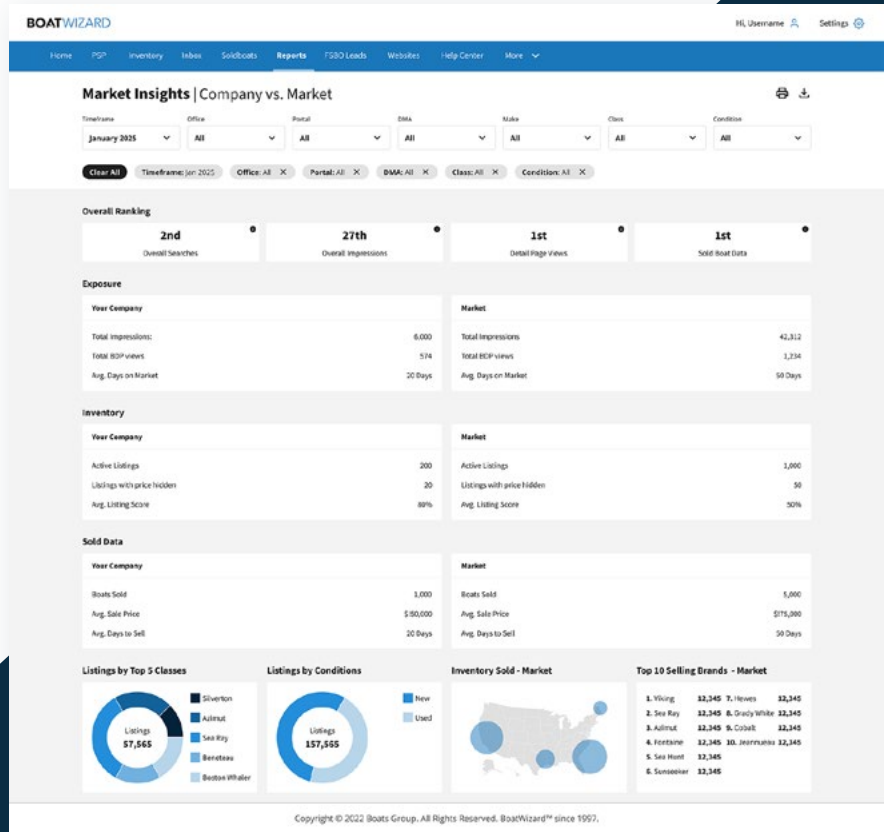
BOATWIZARD

Hi, Username  Settings

Home  PSP  Inventory  Inbox  Soldboats  Reports  FSBO Leads  Websites  Help Center  More

Market Insights | Company vs. Market

| Timeframe | Office | Portal | DMA | Make | Class | Condition |
|---|---|---|---|---|---|---|
| January 2025 | All | All | All | All | All | All |

Clear All  Timeframe: Jan 2025  Office: All  Portal: All  DMA: All  Class: All  Condition: All

Overall Ranking

2nd
Overall Searches

27th
Overall Impressions

1st
Detail Page Views

1st
Sold Boat Data

Exposure

Your Company

| | |
|---|---|
| Total Impressions: | 6,000 |
| Total BDP views | 574 |
| Avg. Days on Market | 20 Days |

Market

| | |
|---|---|
| Total Impressions | 42,312 |
| Total BDP views | 1,234 |
| Avg. Days on Market | 50 Days |

Inventory

Your Company

| | |
|---|---|
| Active Listings | 200 |
| Listings with price hidden | 20 |
| Avg. Listing Score | 80% |

Market

| | |
|---|---|
| Active Listings | 1,000 |
| Listings with price hidden | 50 |
| Avg. Listing Score | 50% |

Sold Data

Your Company

| | |
|---|---|
| Boats Sold | 1,000 |
| Avg. Sale Price | $150,000 |
| Avg. Days to Sell | 20 Days |

Market

| | |
|---|---|
| Boats Sold | 5,000 |
| Avg. Sale Price | $175,000 |
| Avg. Days to Sell | 50 Days |

Listings by Top 5 Classes

Listings
57,565

Silverton
Azimut
Sea Ray
Beneteau
Boston Whaler

Listings by Conditions

Listings
157,565

New
Used

Inventory Sold - Market

Top 10 Selling Brands - Market

| | | | |
|---|---|---|---|
| 1. Viking | 12,345 | 7. Hewes | 12,345 |
| 2. Sea Ray | 12,345 | 8. Grady White | 12,345 |
| 3. Azimut | 12,345 | 9. Cobalt | 12,345 |
| 4. Fontaine | 12,345 | 10. Jeanneau | 12,345 |
| 5. Sea Hunt | 12,345 | | |
| 6. Sunseeker | 12,345 | | |

Copyright © 2022 Boats Group. All Rights Reserved. BoatWizard™ since 1997.